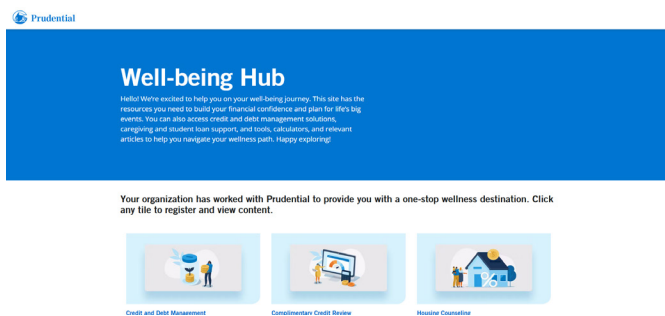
Prudential

Well-being Hub

Hello! We're excited to help you on your well-being journey. This site has the resources you need to build your financial confidence and plan for life's big events. You can also access credit and debt management solutions, caregiving and student loan support, and tools, calculators, and relevant articles to help you navigate your wellness path. Happy exploring!

Your organization has worked with Prudential to provide you with a one-stop wellness destination. Click any tile to register and view content.

Credit and Debt Management

Complimentary Credit Review

Housing Counseling